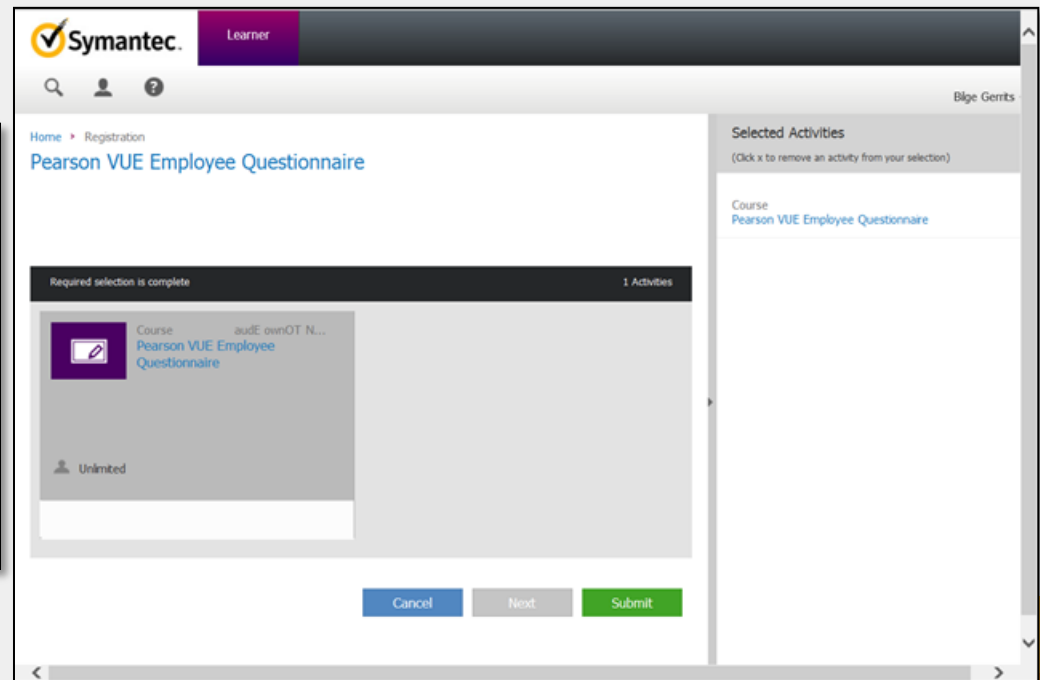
Symantec.

Learner

Bilge Gerrits

Home ▸ Registration

Pearson VUE Employee Questionnaire

Required selection is complete

1 Activities

Course audE ownOT N...

Pearson VUE Employee Questionnaire

Unlimited

Cancel

Next

Submit

Selected Activities

(Click x to remove an activity from your selection)

Course

Pearson VUE Employee Questionnaire